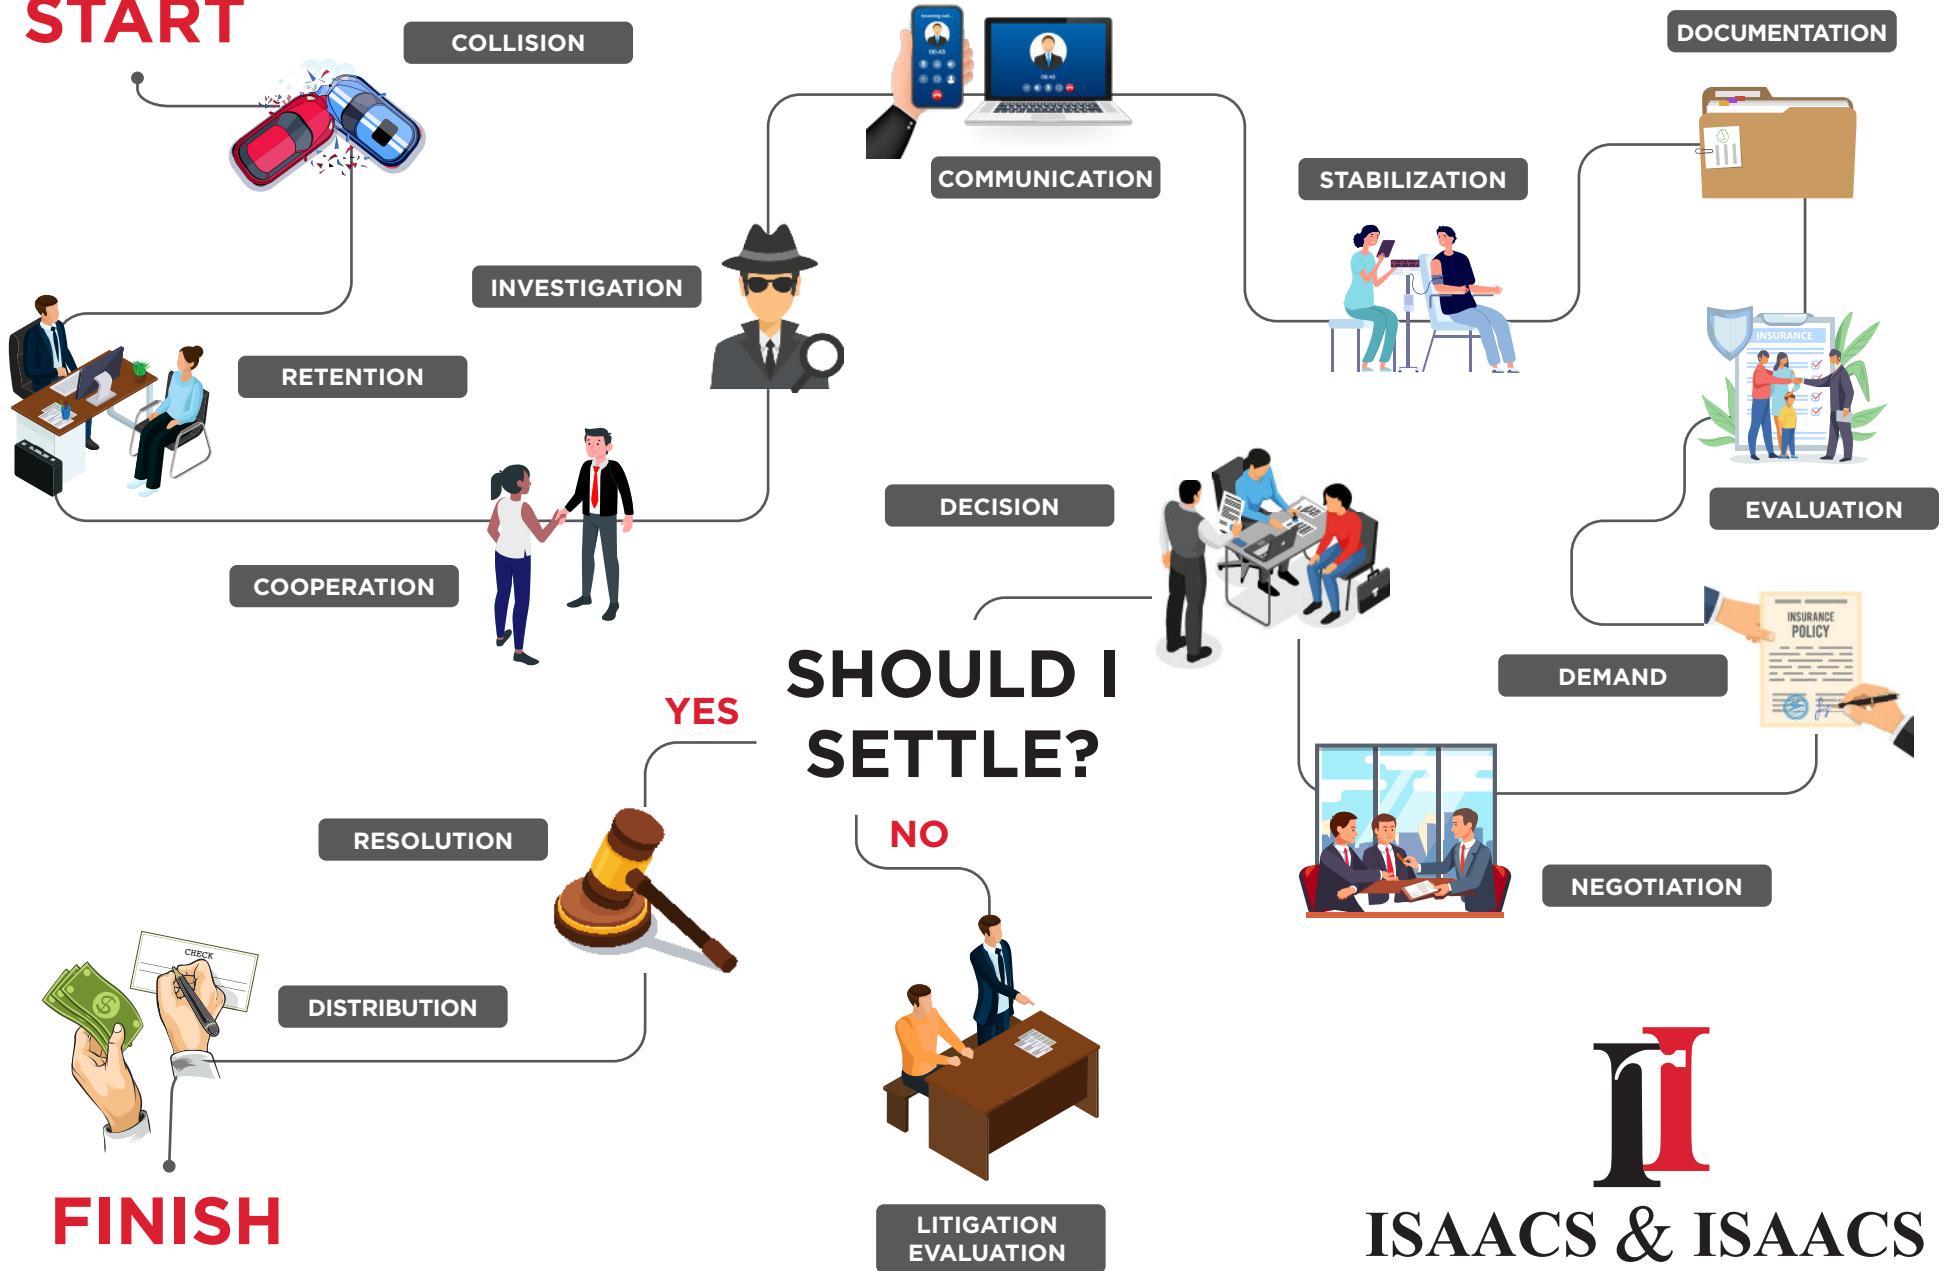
START

COLLISION

COMMUNICATION

DOCUMENTATION

STABILIZATION

INVESTIGATION

RETENTION

INSURANCE

EVALUATION

DECISION

COOPERATION

INSURANCE POLICY

DEMAND

SHOULD I SETTLE?

YES

NO

RESOLUTION

NEGOTIATION

CHECK

DISTRIBUTION

FINISH

LITIGATION EVALUATION

ISAACS & ISAACS